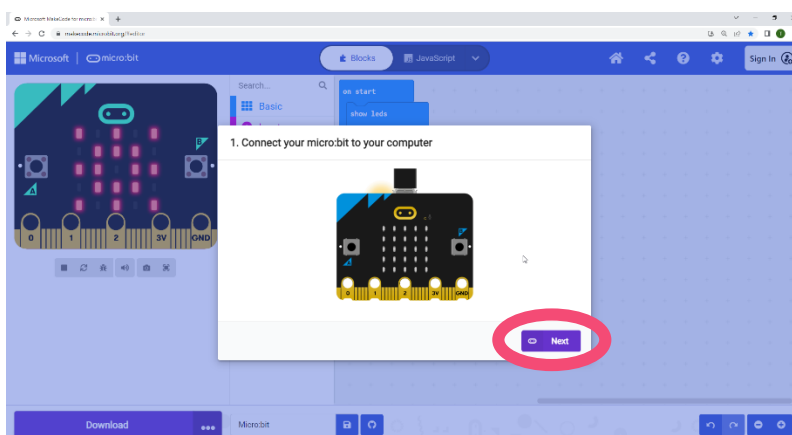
Microsoft MakeCode for micro:bit ×
makecode.microbit.org/#editor
Microsoft | micro:bit
Blocks
JavaScript
Sign In
Search...
Basic
on start
show leds
B
A
0 1 2 3V GND
1. Connect your micro:bit to your computer
0 1 2 3V GND
Next
Download
Micro:bit